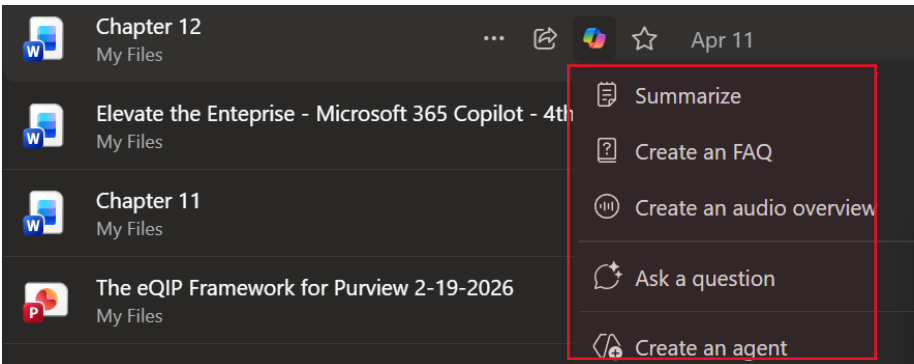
Chapter 12
My Files
Apr 11

Elevate the Enteprise - Microsoft 365 Copilot - 4th
My Files

Chapter 11
My Files

The eQIP Framework for Purview 2-19-2026
My Files

Summarize
Create an FAQ
Create an audio overview
Ask a question
Create an agent